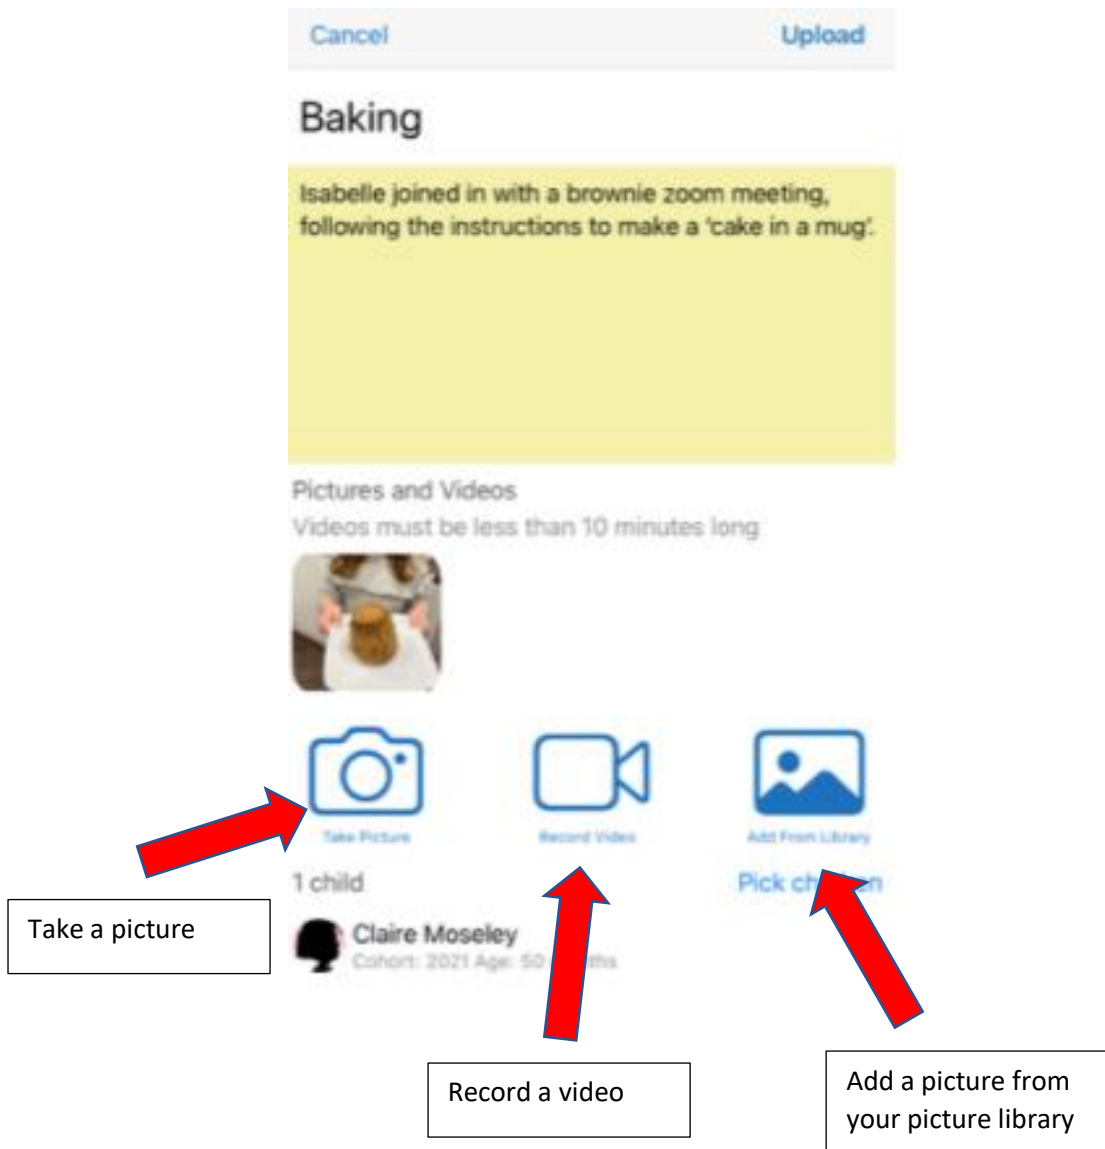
Cancel

Upload

Baking

Isabelle joined in with a brownie zoom meeting, following the instructions to make a 'cake in a mug'.

Pictures and Videos

Videos must be less than 10 minutes long

Take Picture

Record Video

Add From Library

1 child

Pick ch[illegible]n

Claire Moseley

Cohort: 2021 Age: 50 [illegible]ths

Take a picture

Record a video

Add a picture from your picture library